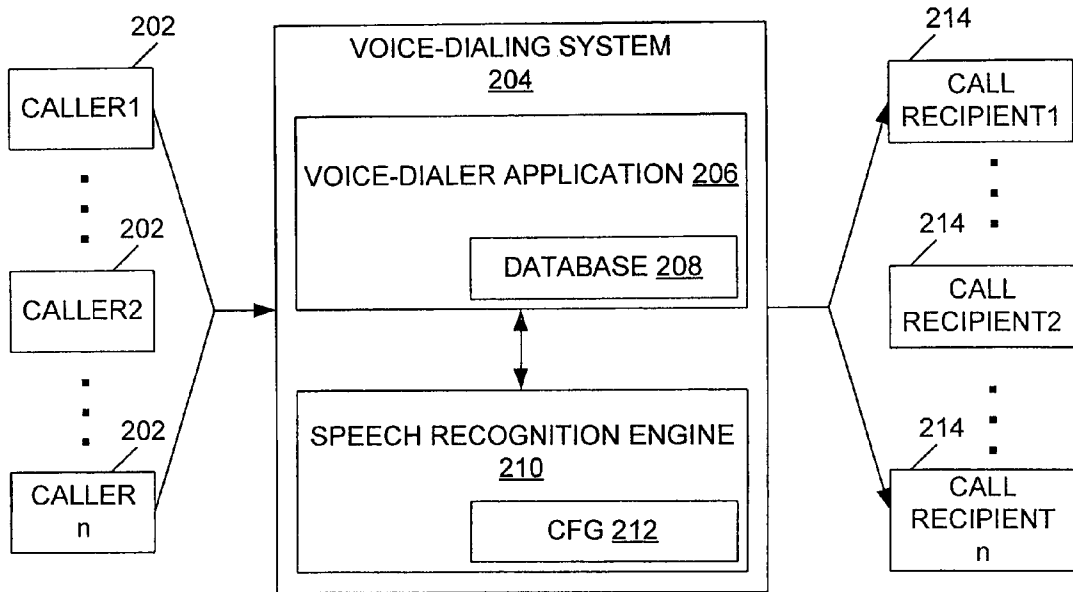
202

CALLER1

202

CALLER2

202

CALLER n

VOICE-DIALING SYSTEM 204

VOICE-DIALER APPLICATION 206

DATABASE 208

SPEECH RECOGNITION ENGINE 210

CFG 212

214

CALL RECIPIENT1

214

CALL RECIPIENT2

214

CALL RECIPIENT n